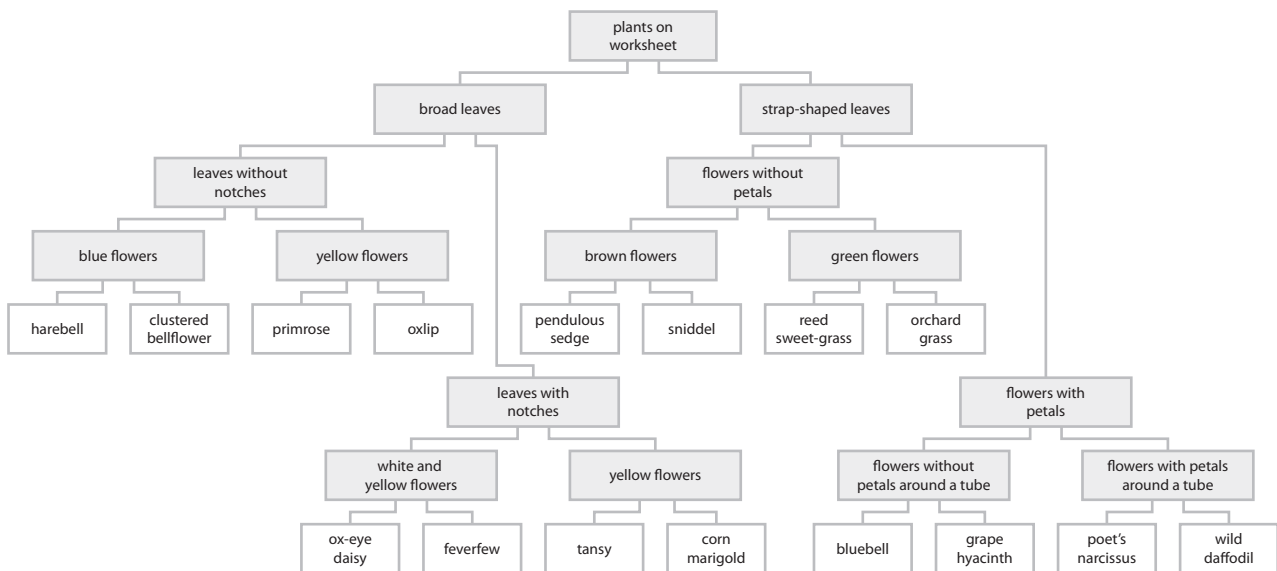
plants on worksheet

broad leaves

strap-shaped leaves

leaves without notches

blue flowers

harebell

clustered bellflower

yellow flowers

primrose

oxlip

leaves with notches

white and yellow flowers

ox-eye daisy

feverfew

yellow flowers

tansy

corn marigold

flowers without petals

brown flowers

pendulous sedge

sniddel

green flowers

reed sweet-grass

orchard grass

flowers with petals

flowers without petals around a tube

bluebell

grape hyacinth

flowers with petals around a tube

poet's narcissus

wild daffodil